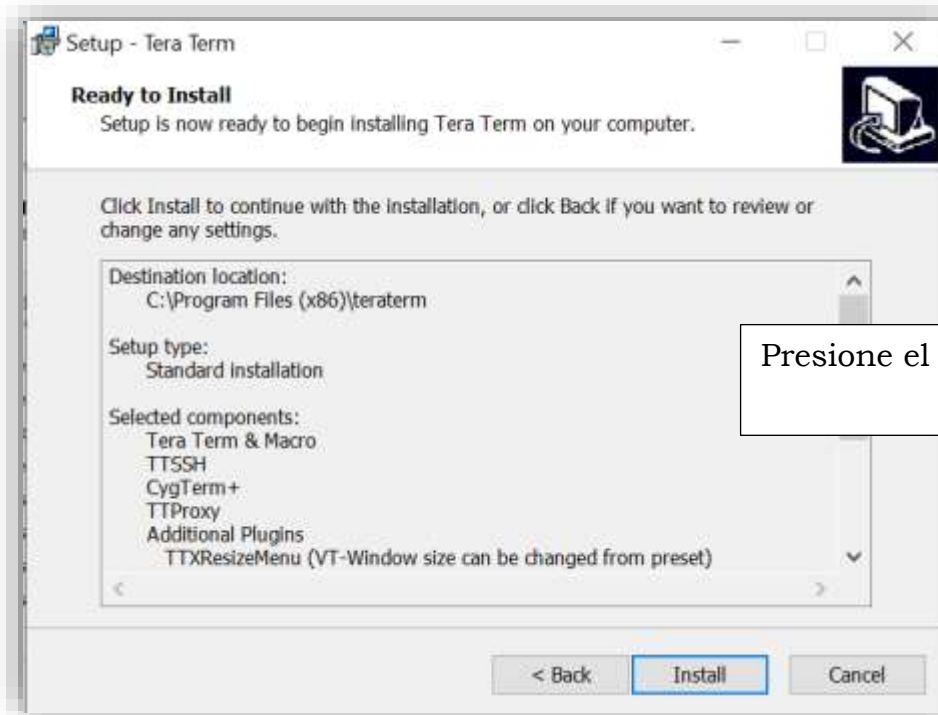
Setup - Tera Term

Ready to Install
Setup is now ready to begin installing Tera Term on your computer.

Click Install to continue with the installation, or click Back if you want to review or change any settings.

Destination location:
C:\Program Files (x86)\teraterm

Setup type:
Standard installation

Selected components:
Tera Term & Macro
TTSSH
CygTerm+
TTProxy
Additional Plugins
TTXResizeMenu (VT-Window size can be changed from preset)

Presione el

< Back Install Cancel